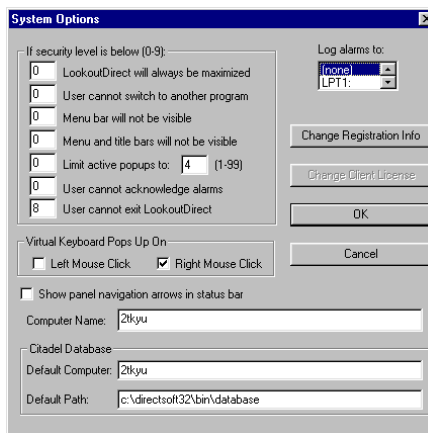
System Options

If security level is below (0-9):
0 LookoutDirect will always be maximized
0 User cannot switch to another program
0 Menu bar will not be visible
0 Menu and title bars will not be visible
0 Limit active popups to: 4 (1-99)
0 User cannot acknowledge alarms
8 User cannot exit LookoutDirect

Log alarms to:
(none)
LPT1:

Change Registration Info
Change Client License
OK
Cancel

Virtual Keyboard Pops Up On
Left Mouse Click
Right Mouse Click

Show panel navigation arrows in status bar

Computer Name: 2tkyu

Citadel Database
Default Computer: 2tkyu
Default Path: c:\directsoft32\bin\database